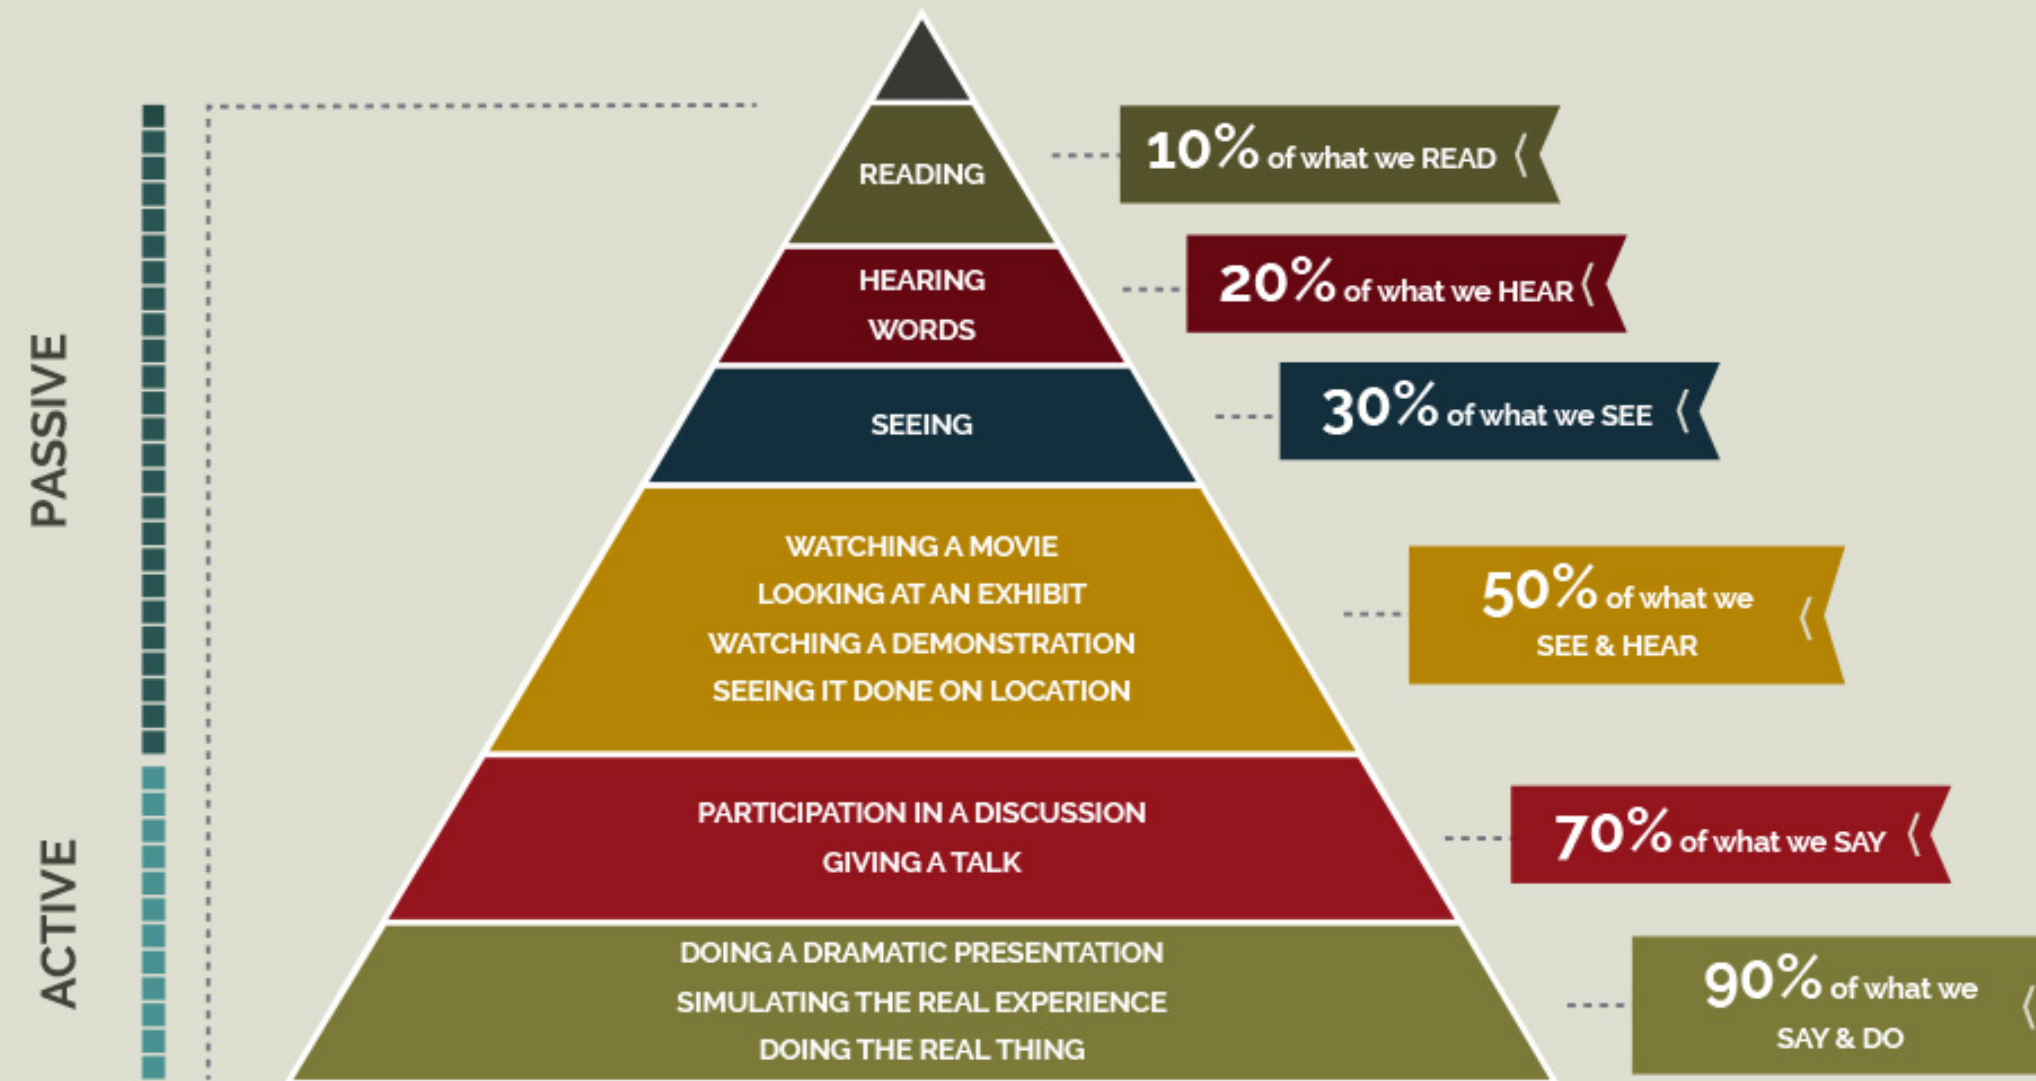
PASSIVE

ACTIVE

READING

HEARING WORDS

SEEING

WATCHING A MOVIE
LOOKING AT AN EXHIBIT
WATCHING A DEMONSTRATION
SEEING IT DONE ON LOCATION

PARTICIPATION IN A DISCUSSION
GIVING A TALK

DOING A DRAMATIC PRESENTATION
SIMULATING THE REAL EXPERIENCE
DOING THE REAL THING

10% of what we READ

20% of what we HEAR

30% of what we SEE

50% of what we SEE & HEAR

70% of what we SAY

90% of what we SAY & DO